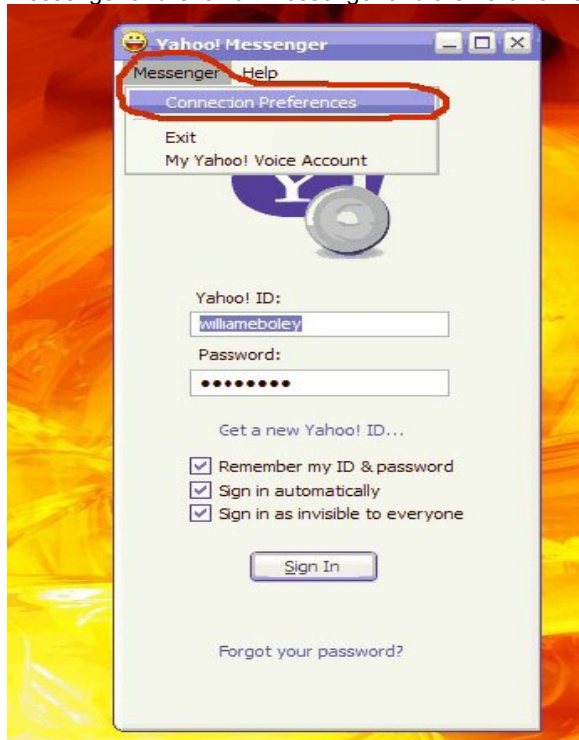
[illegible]

Yahoo! Messenger

Messenger Help

Connecion Preferences

Exit
My Yahoo! Voice Account

Yahoo! ID:
williameboley

Password:
••••••••

Get a new Yahoo! ID...

Remember my ID & password
Sign in automatically
Sign in as invisible to everyone

Sign In

Forgot your password?